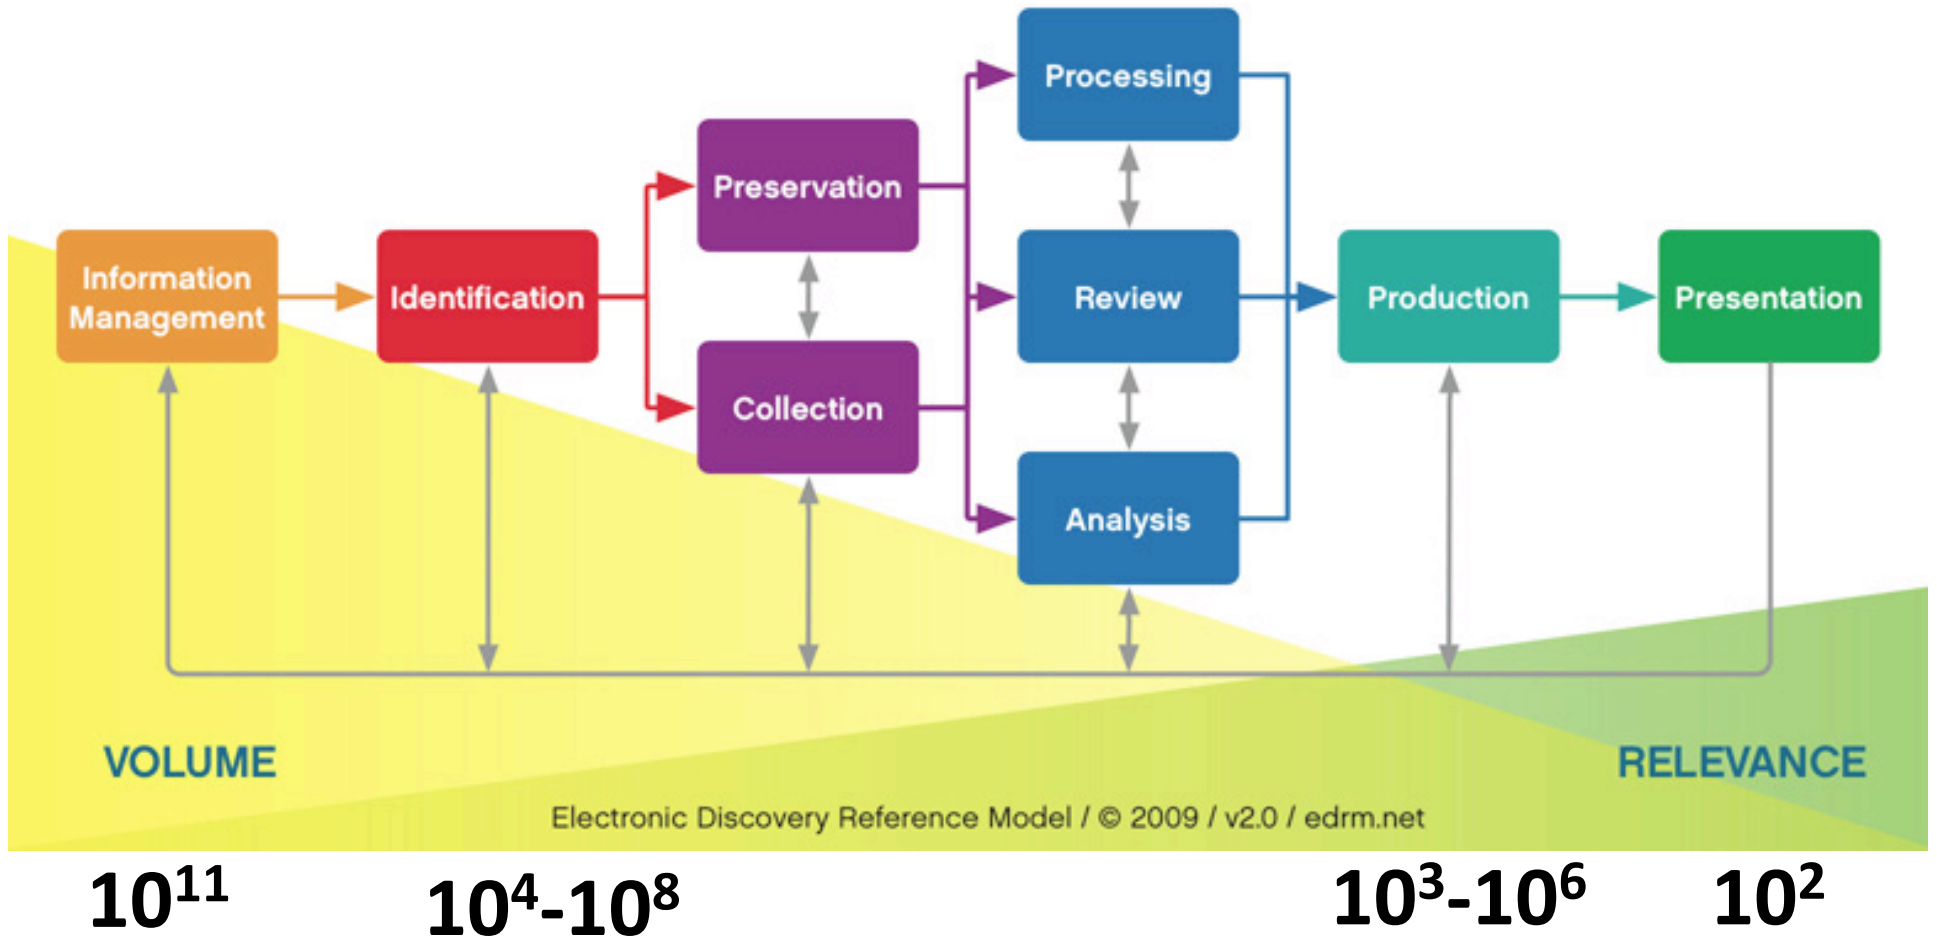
Processing

Preservation

Information Management

Identification

Review

Production

Presentation

Collection

Analysis

VOLUME

RELEVANCE

Electronic Discovery Reference Model / © 2009 / v2.0 / edrm.net

$10^{11}$

$10^4$-$10^8$

$10^3$-$10^6$

$10^2$